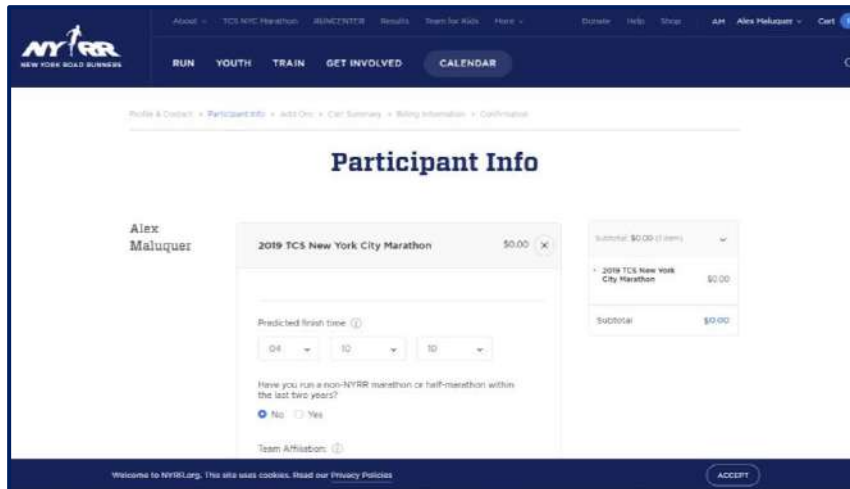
NYRR
NEW YORK ROAD RUNNERS

About ⌄ TCS NYC Marathon RUNCENTER Results Team for Kids More ⌄ Donate Help Shop AM Alex Maluquer ⌄ Cart

RUN YOUTH TRAIN GET INVOLVED CALENDAR

Profile & Contact > Participant Info > Add Ons > Cart Summary > Billing Information > Confirmation

Participant Info

Alex Maluquer

2019 TCS New York City Marathon $0.00 ×

Predicted finish time ⓘ

04 ⌄ 10 ⌄ 10 ⌄

Have you run a non-NYRR marathon or half-marathon within the last two years?

No Yes

Team Affiliation: ⓘ

Subtotal: $0.00 (1 item) ⌄

2019 TCS New York City Marathon $0.00

Subtotal $0.00

Welcome to NYRR.org. This site uses cookies. Read our Privacy Policies

ACCEPT